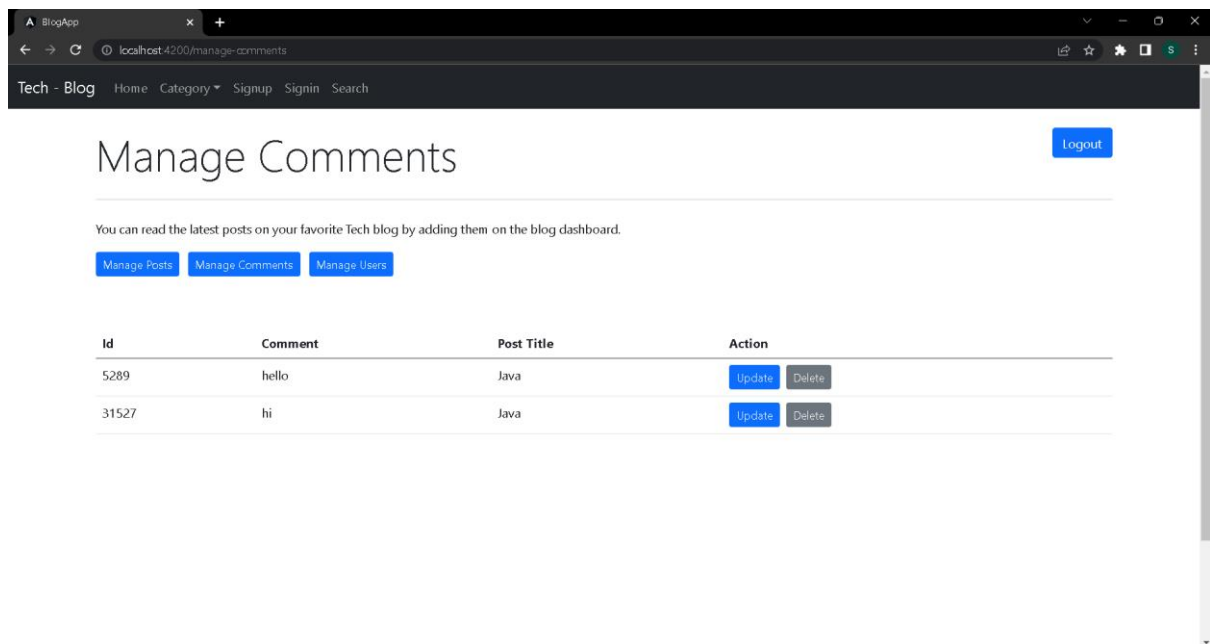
BlogApp

localhost:4200/manage-comments

S

Tech - Blog Home Category Signup Signin Search

Logout

Manage Comments

You can read the latest posts on your favorite Tech blog by adding them on the blog dashboard.

Manage Posts Manage Comments Manage Users

| Id | Comment | Post Title | Action |
|---|---|---|---|
| 5289 | hello | Java | Update Delete |
| 31527 | hi | Java | Update Delete |